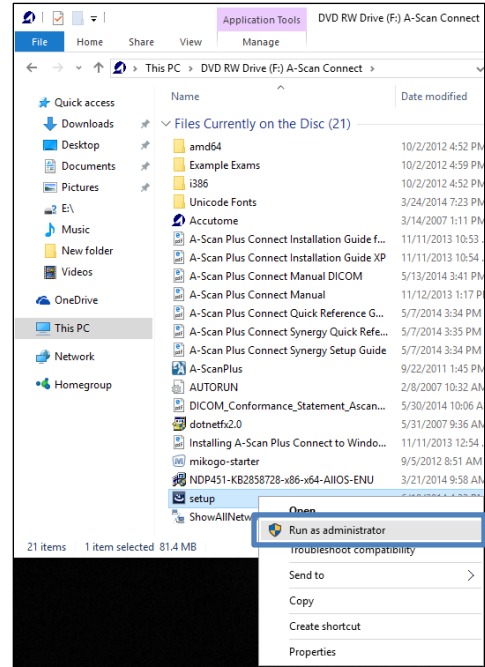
Application Tools DVD RW Drive (F:) A-Scan Connect

File Home Share View Manage

This PC > DVD RW Drive (F:) A-Scan Connect >

Quick access
Downloads
Desktop
Documents
Pictures
E:\
Music
New folder
Videos
OneDrive
This PC
Network
Homegroup

| Name | Date modified |
|---|---|
| Files Currently on the Disc (21) | |
| amd64 | 10/2/2012 4:52 PM |
| Example Exams | 10/2/2012 4:59 PM |
| i386 | 10/2/2012 4:52 PM |
| Unicode Fonts | 3/24/2014 7:23 PM |
| Accutome | 3/14/2007 1:11 PM |
| A-Scan Plus Connect Installation Guide f... | 11/11/2013 10:53 |
| A-Scan Plus Connect Installation Guide XP | 11/11/2013 10:53 |
| A-Scan Plus Connect Manual DICOM | 5/13/2014 3:41 PM |
| A-Scan Plus Connect Manual | 11/12/2013 1:17 P |
| A-Scan Plus Connect Quick Reference G... | 5/7/2014 3:34 PM |
| A-Scan Plus Connect Synergy Quick Refe... | 5/7/2014 3:35 PM |
| A-Scan Plus Connect Synergy Setup Guide | 5/7/2014 3:34 PM |
| A-ScanPlus | 9/22/2011 1:45 PM |
| AUTORUN | 2/8/2007 10:50 AM |
| DICOM_Conformance_Statement_Ascan... | 5/30/2014 10:06 A |
| dotnetfx2.0 | 5/31/2007 9:36 AM |
| Installing A-Scan Plus Connect to Windo... | 11/11/2013 12:54 |
| mikogo-starter | 9/5/2012 8:51 AM |
| NDP451-KB2858728-x86-x64-AllOS-ENU | 10/2/2012 4:52 PM |
| setup | |
| ShowAllNetw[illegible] | |

Open
Run as administrator
Troubleshoot compatibility
Send to
Copy
Create shortcut
Properties

21 items 1 item selected 81.4 MB